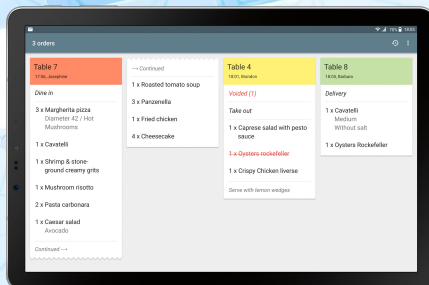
3 orders

Table 7
17:50, Josephine

Dine in

3 x Margherita pizza
Diameter 42 / Hot
Mushrooms

1 x Cavatelli

1 x Shrimp & stone-ground creamy grits

1 x Mushroom risotto

2 x Pasta carbonara

1 x Caesar salad
Avocado

Continued ⟶

⟶ Continued

1 x Roasted tomato soup

3 x Panzenella

1 x Fried chicken

4 x Cheesecake

Table 4
18:01, Brandon

Voided (1)

Take out

1 x Caprese salad with pesto sauce

1 x Oysters rockefeller

1 x Crispy Chicken liverse

Serve with lemon wedges

Table 8
18:04, Barbara

Delivery

1 x Cavatelli
Medium
Without salt

1 x Oysters Rockefeller